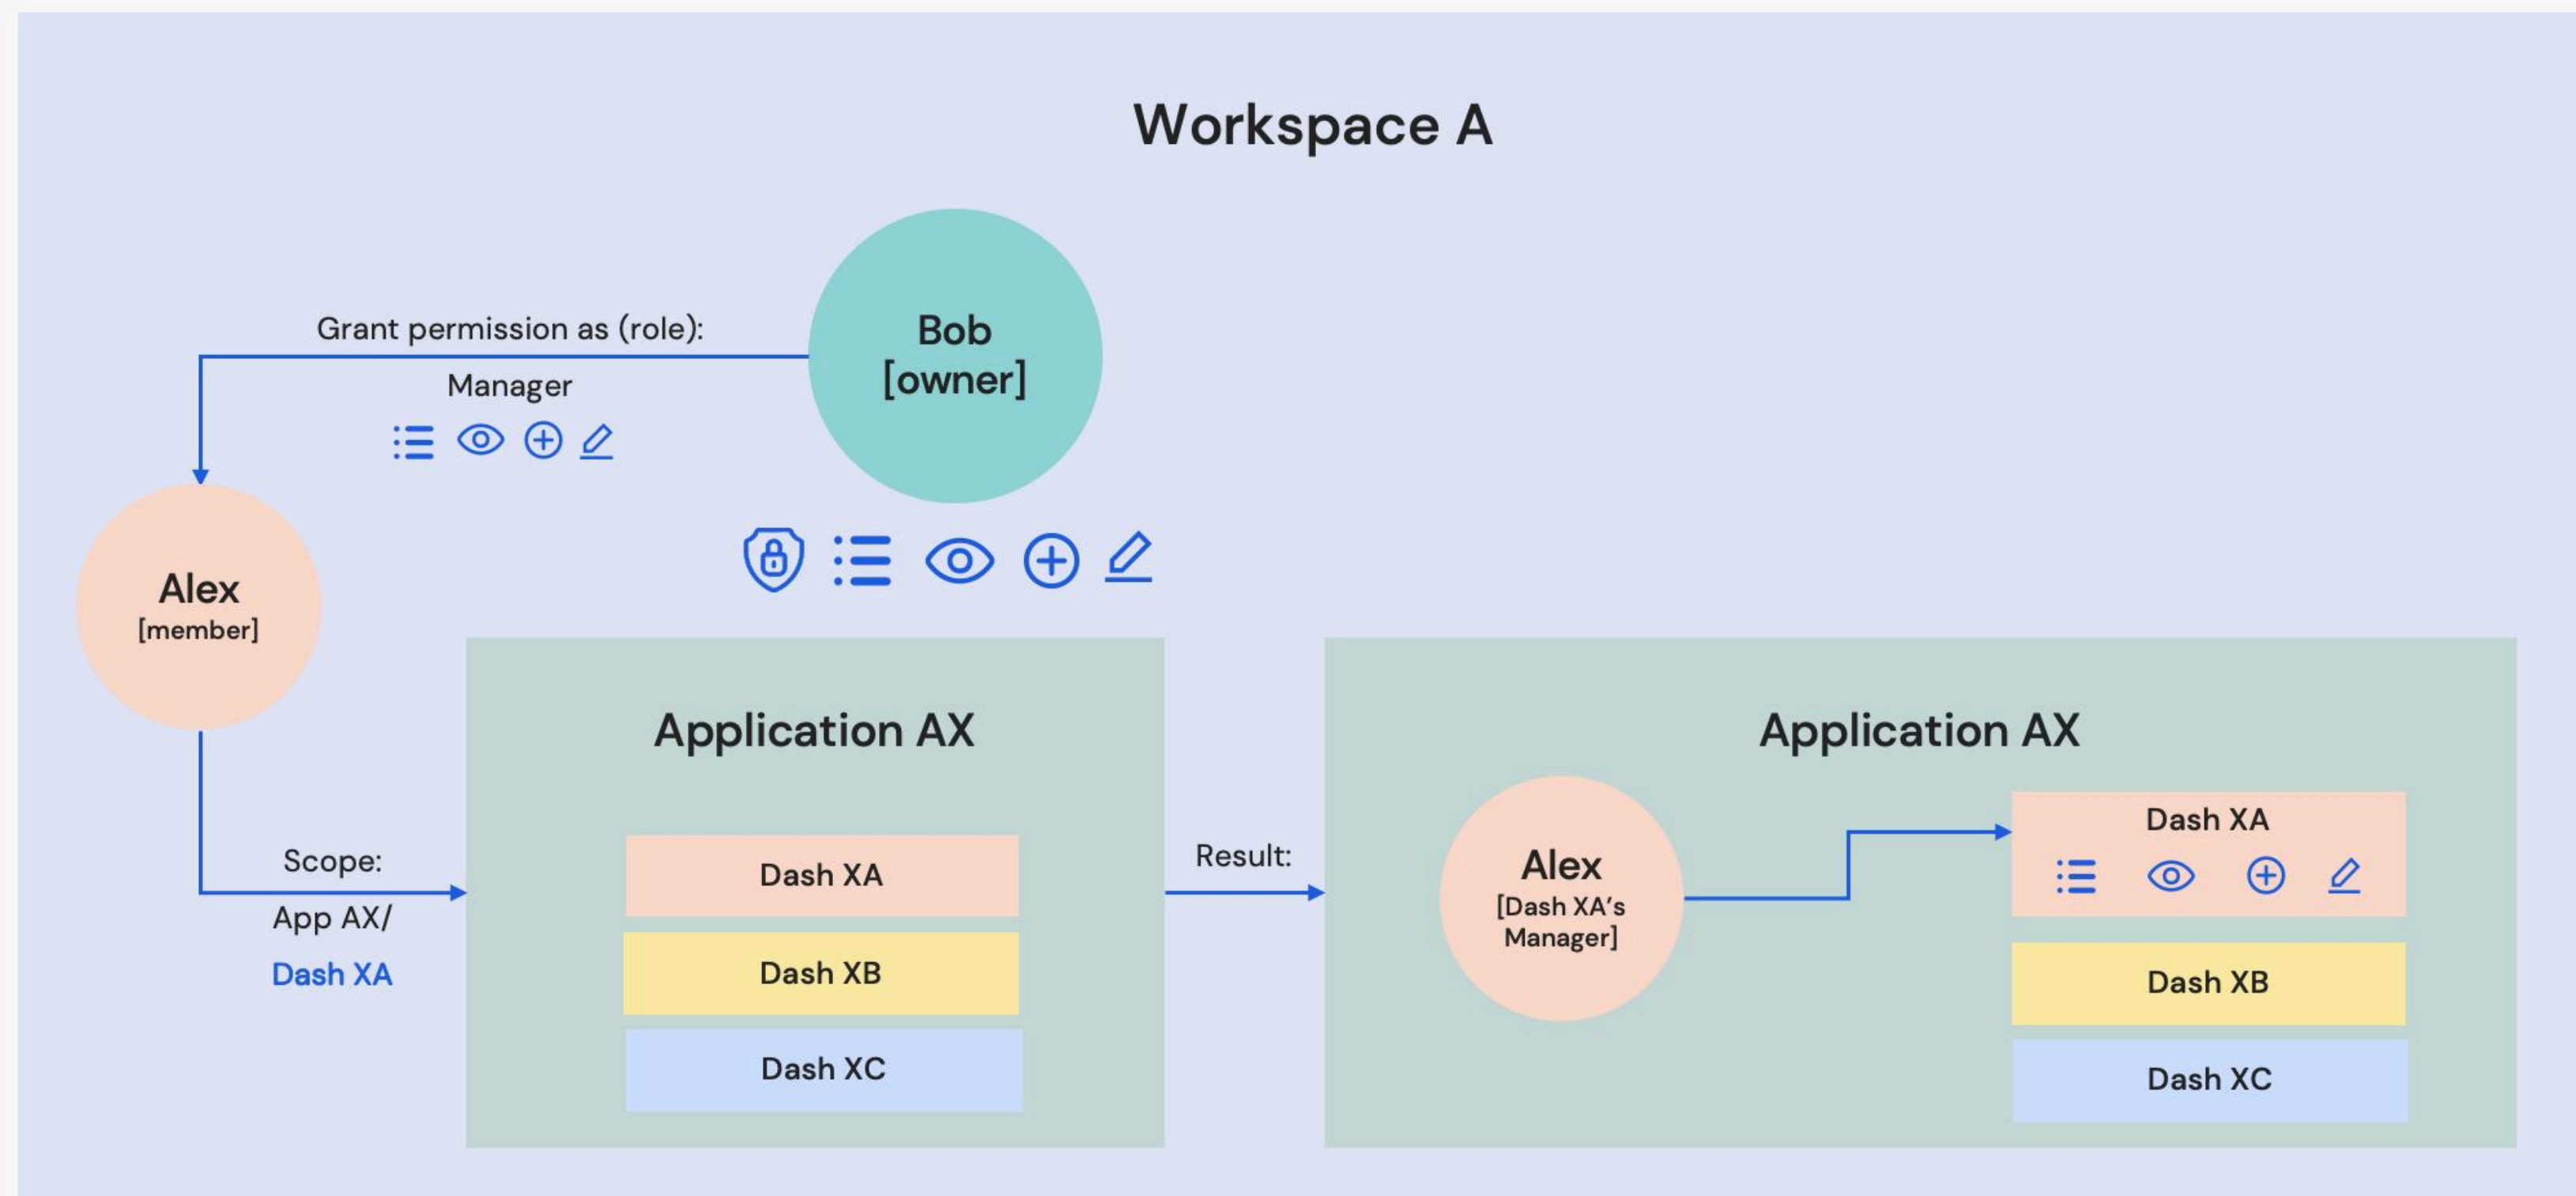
Workspace A

Grant permission as (role):

Manager

Bob
[owner]

Alex
[member]

Application AX

Dash XA

Dash XB

Dash XC

Scope:

App AX/

Dash XA

Result:

Application AX

Alex
[Dash XA's Manager]

Dash XA

Dash XB

Dash XC